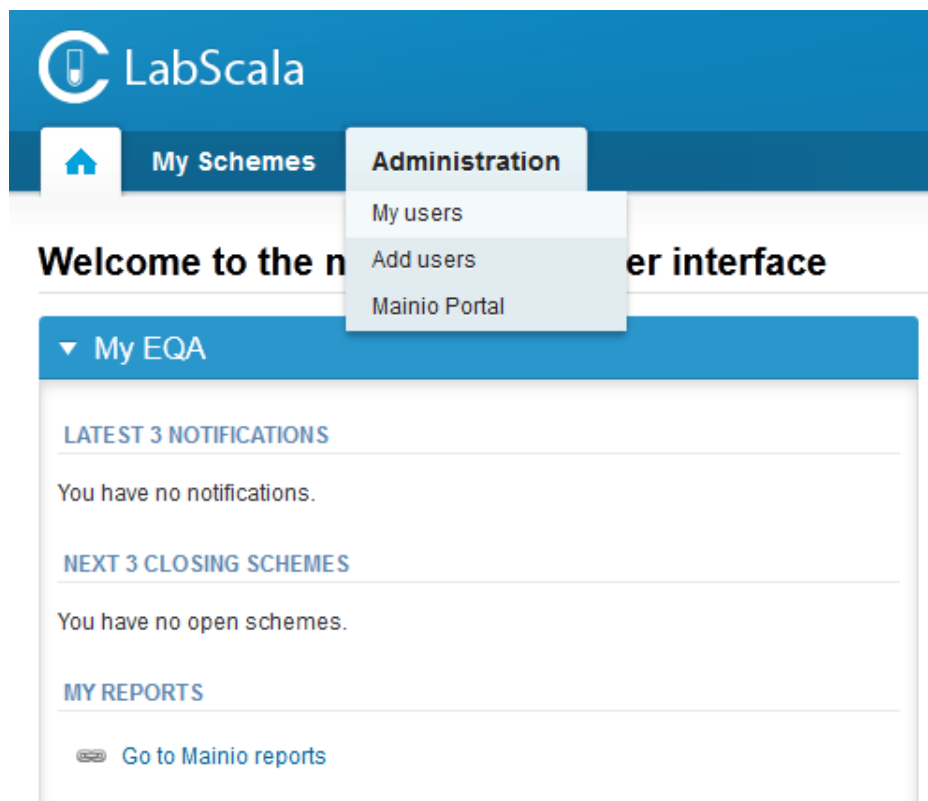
LabScala

My Schemes

Administration

My users

Add users

Mainio Portal

Welcome to the n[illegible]er interface

My EQA

LATEST 3 NOTIFICATIONS

You have no notifications.

NEXT 3 CLOSING SCHEMES

You have no open schemes.

MY REPORTS

Go to Mainio reports